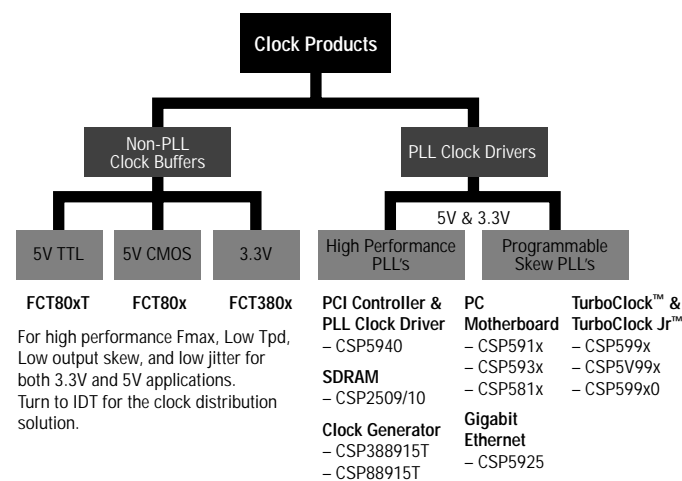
Clock Products

Non-PLL Clock Buffers

PLL Clock Drivers

5V & 3.3V

5V TTL

5V CMOS

3.3V

High Performance PLL's

Programmable Skew PLL's

FCT80xT

FCT80x

FCT380x

For high performance Fmax, Low Tpd, Low output skew, and low jitter for both 3.3V and 5V applications. Turn to IDT for the clock distribution solution.

PCI Controller & PLL Clock Driver
– CSP5940

SDRAM
– CSP2509/10

Clock Generator
– CSP388915T
– CSP88915T

PC Motherboard
– CSP591x
– CSP593x
– CSP581x

Gigabit Ethernet
– CSP5925

TurboClock™ & TurboClock Jr™
– CSP599x
– CSP5V99x
– CSP599x0